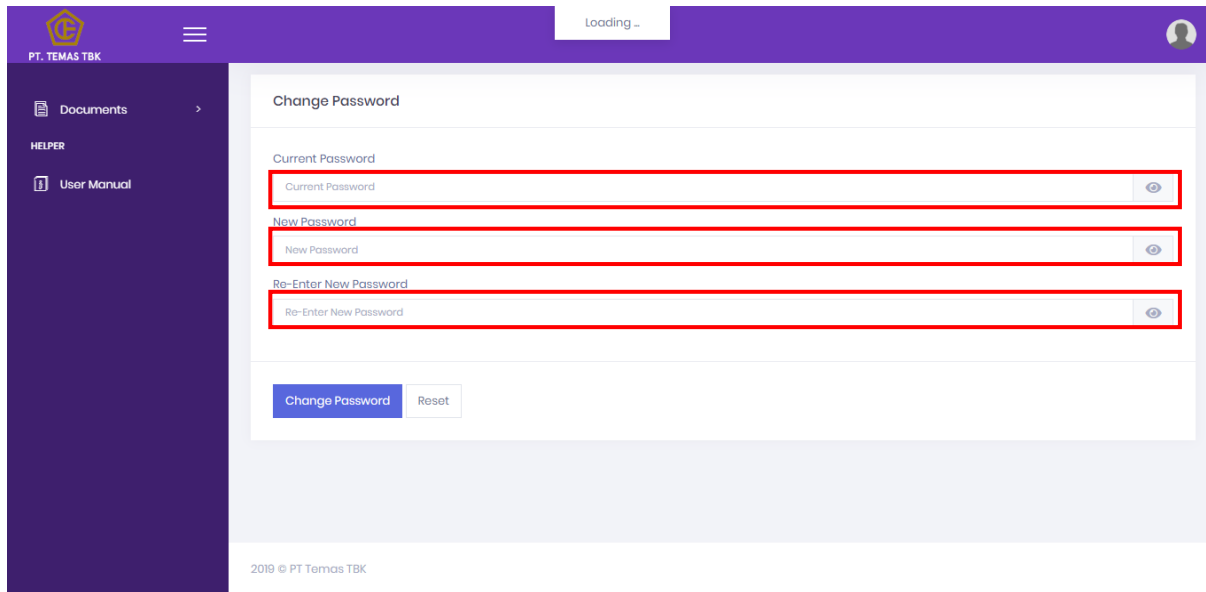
PT. TEMAS TBK

Loading ...

Documents >

HELPER

User Manual

Change Password

Current Password

Current Password

New Password

New Password

Re-Enter New Password

Re-Enter New Password

Change Password

Reset

2019 © PT Temas TBK